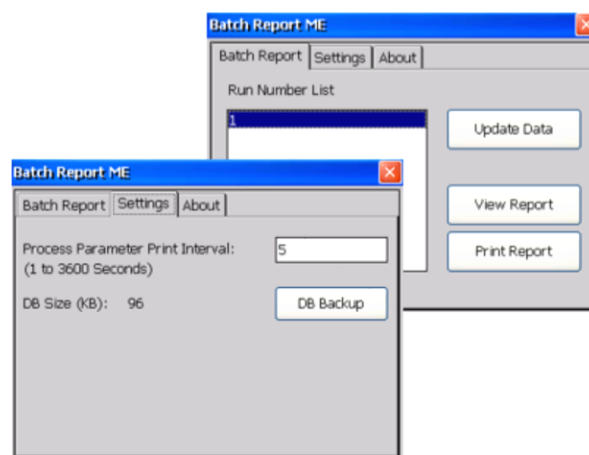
Batch Report ME

Batch Report | Settings | About

Run Number List

1

Update Data

View Report

Print Report

Batch Report ME

Batch Report | Settings | About

Process Parameter Print Interval:
(1 to 3600 Seconds)

5

DB Size (KB): 96

DB Backup